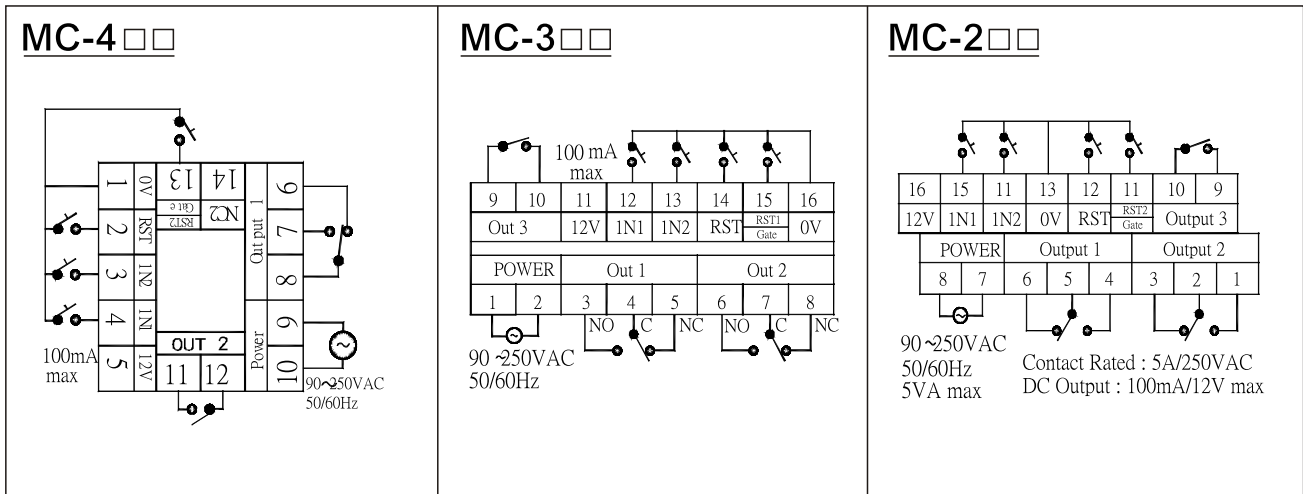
MC-4□□

0V 13
RST2 Gate
14
NC2
1
2 RST
3 IN2
4 IN1
5 12V
Out put 1
6
7
8
Power
9
10
OUT 2
11 12
100mA max
90~250VAC 50/60Hz

MC-3□□

100 mA max

| 9 | 10 | 11 | 12 | 13 | 14 | 15 | 16 |
|---|---|---|---|---|---|---|---|
| Out 3 | | 12V | 1N1 | 1N2 | RST | RST1 Gate | 0V |

| POWER | | Out 1 | | | Out 2 | | |
|---|---|---|---|---|---|---|---|
| 1 | 2 | 3 | 4 | 5 | 6 | 7 | 8 |

NO C NC NO C NC
90 ~250VAC
50/60Hz

MC-2□□

| 16 | 15 | 11 | 13 | 12 | 11 | 10 | 9 |
|---|---|---|---|---|---|---|---|
| 12V | 1N1 | 1N2 | 0V | RST | RST2 Gate | Output 3 | |

| POWER | | Output 1 | | | Output 2 | | |
|---|---|---|---|---|---|---|---|
| 8 | 7 | 6 | 5 | 4 | 3 | 2 | 1 |

90 ~250VAC
50/60Hz
5VA max
Contact Rated : 5A/250VAC
DC Output : 100mA/12V max